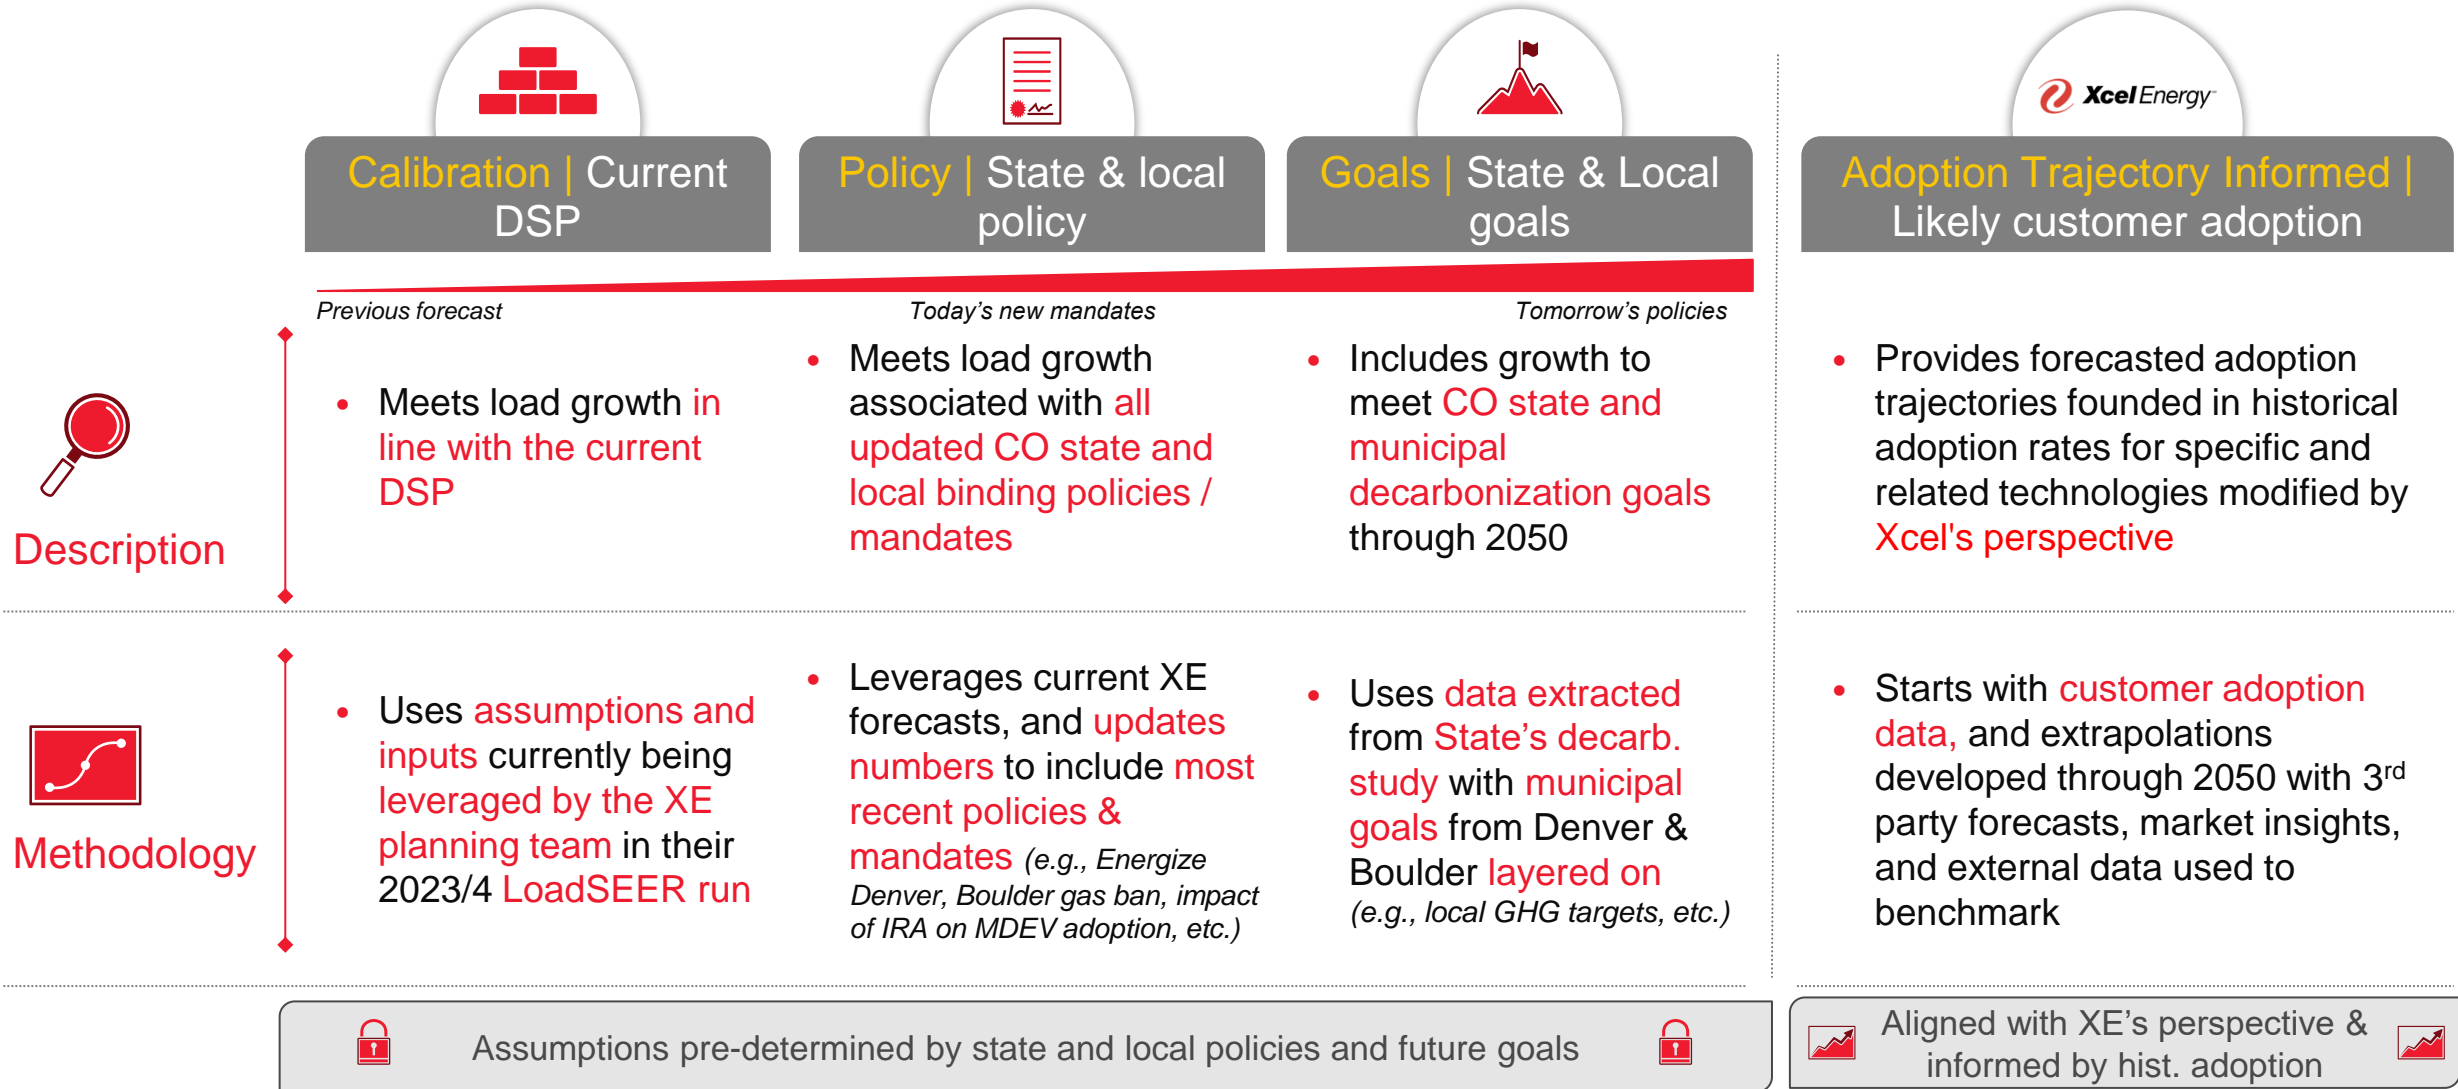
Xcel Energy

Calibration | Current DSP

Policy | State & local policy

Goals | State & Local goals

Adoption Trajectory Informed | Likely customer adoption

Previous forecast

Today’s new mandates

Tomorrow’s policies

Description

- Meets load growth in line with the current DSP

- Meets load growth associated with all updated CO state and local binding policies / mandates

- Includes growth to meet CO state and municipal decarbonization goals through 2050

- Provides forecasted adoption trajectories founded in historical adoption rates for specific and related technologies modified by Xcel's perspective

Methodology

- Uses assumptions and inputs currently being leveraged by the XE planning team in their 2023/4 LoadSEER run

- Leverages current XE forecasts, and updates numbers to include most recent policies & mandates *(e.g., Energize Denver, Boulder gas ban, impact of IRA on MDEV adoption, etc.)*

- Uses data extracted from State’s decarb. study with municipal goals from Denver & Boulder layered on *(e.g., local GHG targets, etc.)*

- Starts with customer adoption data, and extrapolations developed through 2050 with 3$^{rd}$ party forecasts, market insights, and external data used to benchmark

Assumptions pre-determined by state and local policies and future goals

Aligned with XE’s perspective & informed by hist. adoption